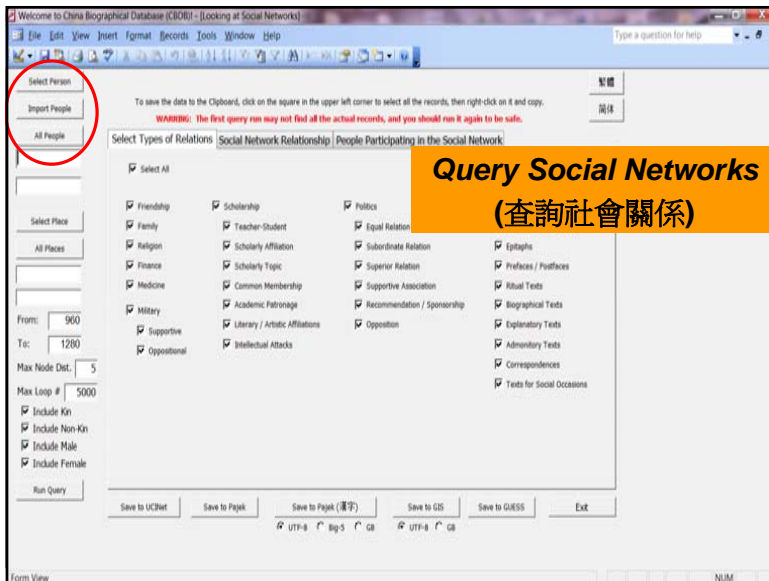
Welcome to China Biographical Database (CBDB)! - [Looking at Social Networks]

File Edit View Insert Format Records Tools Window Help

Type a question for help

Select Person

Import People

All People

To save the data to the Clipboard, click on the square in the upper left corner to select all the records, then right-click on it and copy.

WARNING: The first query run may not find all the actual records, and you should run it again to be safe.

繁體

简体

Select Types of Relations | Social Network Relationship | People Participating in the Social Network

Query Social Networks

(查詢社會關係)

Select All

Friendship

Family

Religion

Finance

Medicine

Military

Supportive

Oppositional

Scholarship

Teacher-Student

Scholarly Affiliation

Scholarly Topic

Common Membership

Academic Patronage

Literary / Artistic Affiliations

Intellectual Attacks

Politics

Equal Relation

Subordinate Relation

Superior Relation

Supportive Association

Recommendation / Sponsorship

Opposition

Epitaphs

Prefaces / Postfaces

Ritual Texts

Biographical Texts

Explanatory Texts

Admonitory Texts

Correspondences

Texts for Social Occasions

Select Place

All Places

From: 960

To: 1280

Max Node Dist. 5

Max Loop # 5000

Include Kin

Include Non-Kin

Include Male

Include Female

Run Query

Save to UCINet

Save to Pajek

Save to Pajek (漢字)

UTF-8 Big-5 GB

Save to GIS

UTF-8 GB

Save to GUESS

Exit

Form View

NUM